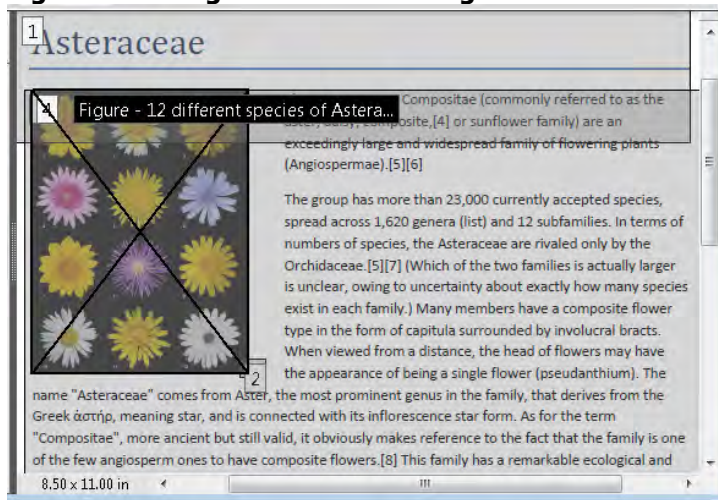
1

Asteraceae

4 Figure - 12 different species of Astera...

Compositae (commonly referred to as the aster, daisy, composite,[4] or sunflower family) are an exceedingly large and widespread family of flowering plants (Angiospermae).[5][6]

The group has more than 23,000 currently accepted species, spread across 1,620 genera (list) and 12 subfamilies. In terms of numbers of species, the Asteraceae are rivaled only by the Orchidaceae.[5][7] (Which of the two families is actually larger is unclear, owing to uncertainty about exactly how many species exist in each family.) Many members have a composite flower type in the form of capitula surrounded by involucral bracts. When viewed from a distance, the head of flowers may have the appearance of being a single flower (pseudanthium). The name "Asteraceae" comes from Aster, the most prominent genus in the family, that derives from the Greek ἀστήρ, meaning star, and is connected with its inflorescence star form. As for the term "Compositae", more ancient but still valid, it obviously makes reference to the fact that the family is one of the few angiosperm ones to have composite flowers.[8] This family has a remarkable ecological and

2

8.50 x 11.00 in